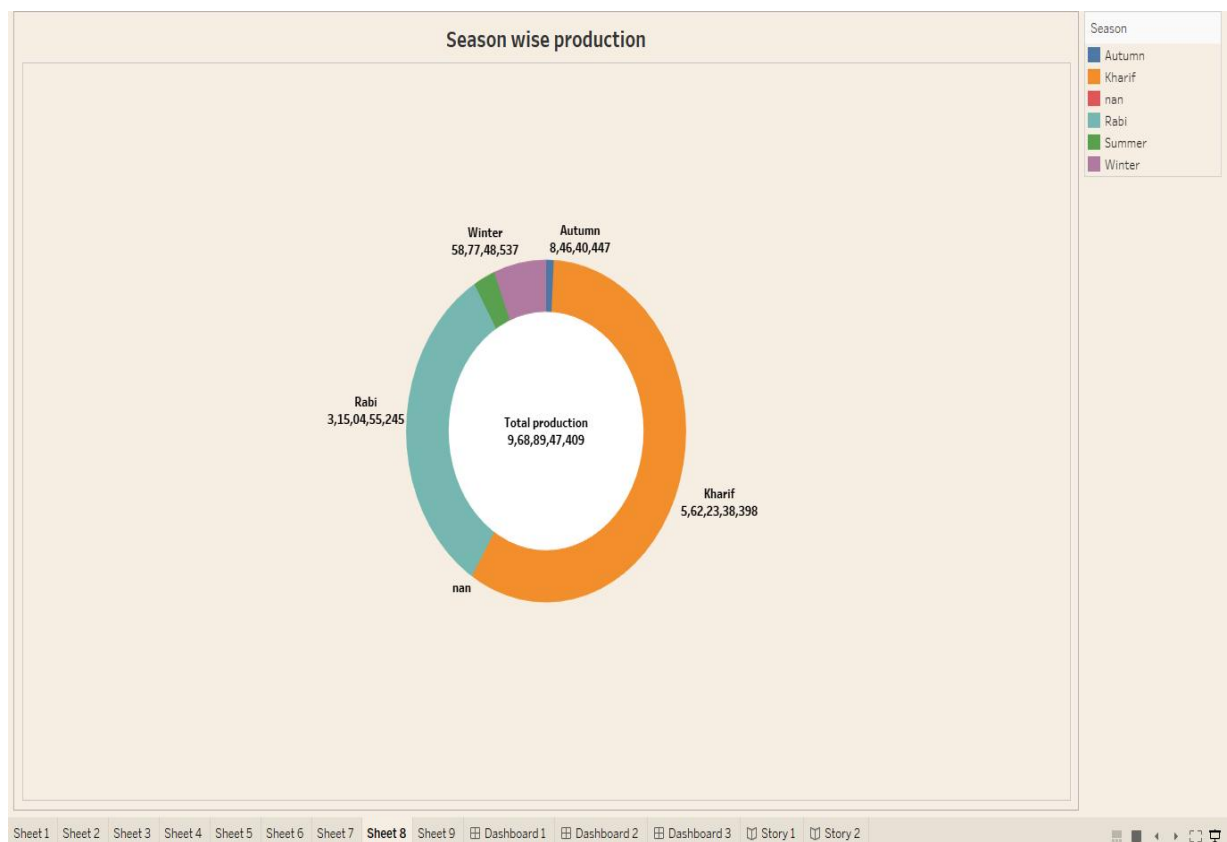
Season wise production

Season
Autumn
Kharif
nan
Rabi
Summer
Winter

Winter
58,77,48,537

Autumn
8,46,40,447

Rabi
3,15,04,55,245

Total production
9,68,89,47,409

Kharif
5,62,23,38,398

nan

Sheet 1 Sheet 2 Sheet 3 Sheet 4 Sheet 5 Sheet 6 Sheet 7 Sheet 8 Sheet 9 Dashboard 1 Dashboard 2 Dashboard 3 Story 1 Story 2